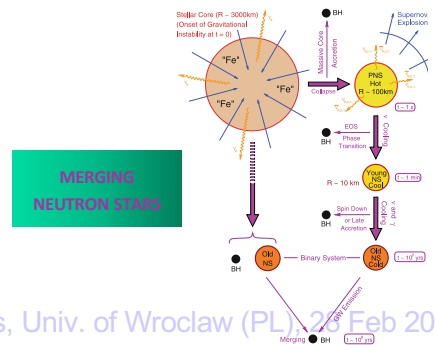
Stellar Core (R ~ 3000km) (Onset of Gravitational Instability at t = 0)

"Fe"

"Fe"

"Fe"

"Fe"

$\nu_e$

$\nu_e$

$\nu_e$

$\nu_e$

BH

Massive Core

Accretion

Collapse

PNS Hot R ~ 100km

Supernova Explosion

t ~ 1 s

$\nu$ Cooling

EOS Phase Transition

BH

Young NS Cool

t ~ 1 min

R ~ 10 km

Spin Down or Late Accretion

BH

$\nu$ and $\gamma$ Cooling

MERGING NEUTRON STARS

BH

Old NS

Binary System

Old NS Cold

t ~ $10^7$ yrs

GW Emission

s, Univ. of Wroclaw (PL), 28 Feb 20

Merging

BH

t ~ $10^8$ yrs